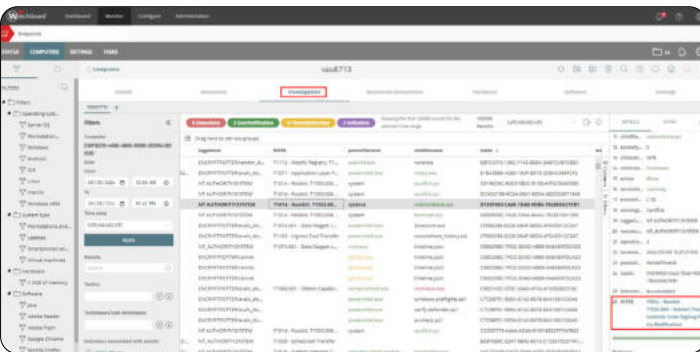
WatchGuard Dashboard Monitor Configure Administration

Endpoints

STATUS COMPUTERS SETTINGS TASKS

FILTERS

Filters
Operating system
Server OS
Workstation
Windows
Android
iOS
Linux
macOS
Windows ARM
System type
Workstations and
Laptops
Smartphones
Virtual machines
Hardware
Software
Java
Adobe Reader
Adobe Flash
Google Chrome

Computers

vault713

Details Detections Investigation Hardware Software Settings

Filters
Computer
Date
From
To
Time zone
Apply
Results
Tactics
Techniques

1 Detections 2 Identification 3 Characterization 4 Indicators

Drag here to set row groups

EXECUTION
NT AUTHORITY\SYSTEM
EXECUTION
T1112 - Modify Registry
T1071 - Application Layer P
T1055 - Process Injection
T1074 - Data Staged
T1059 - Command and Scripting

svchost.exe
powershell.exe
rundll32.exe
explorer.exe
timeline.exe
winword.exe
notepad.exe

DETAILS
Registry
Process
Action
Hash
Path

Indicators